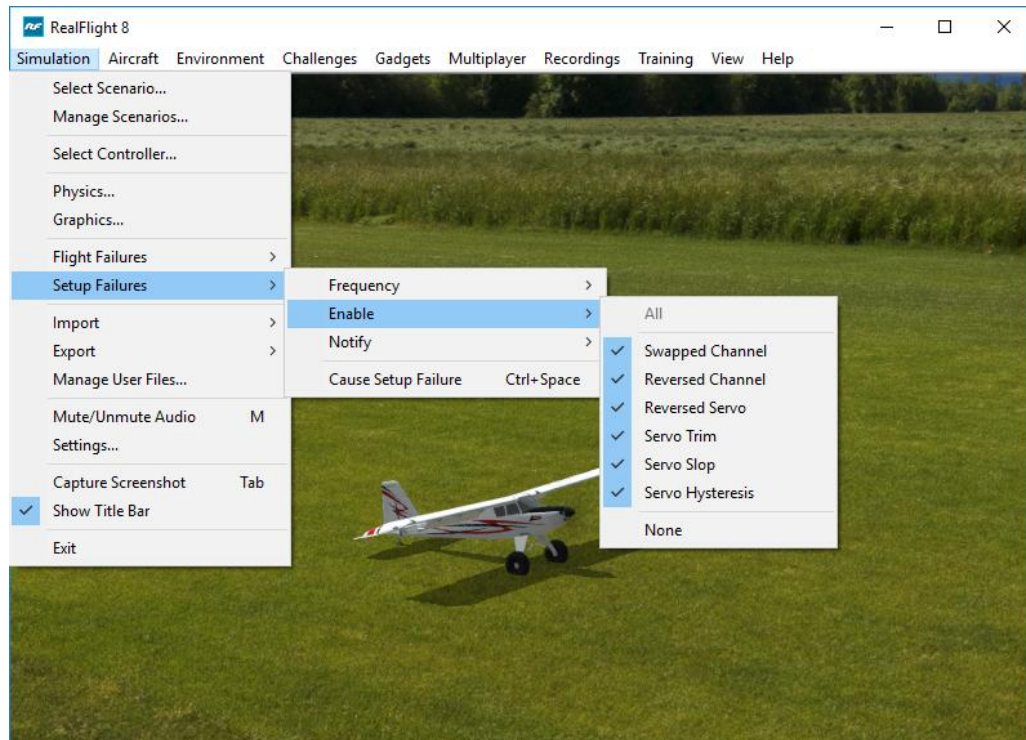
RF RealFlight 8

Simulation Aircraft Environment Challenges Gadgets Multiplayer Recordings Training View Help

Select Scenario...
Manage Scenarios...
Select Controller...
Physics...
Graphics...
Flight Failures
Setup Failures
Import
Export
Manage User Files...
Mute/Unmute Audio M
Settings...
Capture Screenshot Tab
Show Title Bar
Exit

Frequency
Enable
Notify
Cause Setup Failure Ctrl+Space

All
Swapped Channel
Reversed Channel
Reversed Servo
Servo Trim
Servo Slop
Servo Hysteresis
None